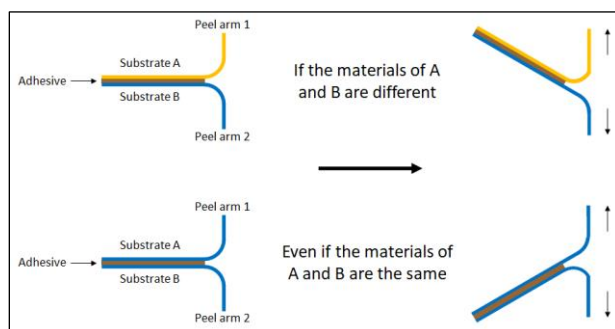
Peel arm 1
Substrate A
Adhesive
Substrate B
Peel arm 2

If the materials of A and B are different

Peel arm 1
Substrate A
Adhesive
Substrate B
Peel arm 2

Even if the materials of A and B are the same